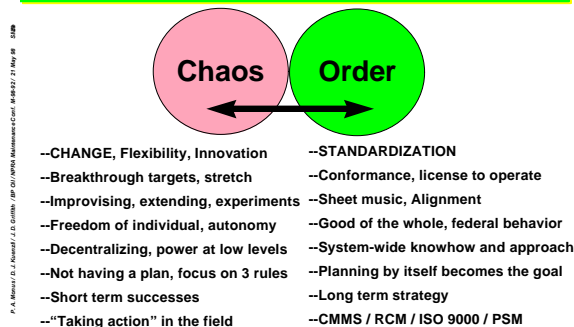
P.A. Marcus / D.J. Kowal / J.D. Griffith / BP Oil NPRA Maintenance Conf. M-98-02 / 21 May 98 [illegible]

Chaos

Order

--CHANGE, Flexibility, Innovation

--Breakthrough targets, stretch

--Improvising, extending, experiments

--Freedom of individual, autonomy

--Decentralizing, power at low levels

--Not having a plan, focus on 3 rules

--Short term successes

--"Taking action" in the field

--STANDARDIZATION

--Conformance, license to operate

--Sheet music, Alignment

--Good of the whole, federal behavior

--System-wide knowhow and approach

--Planning by itself becomes the goal

--Long term strategy

--CMMS / RCM / ISO 9000 / PSM